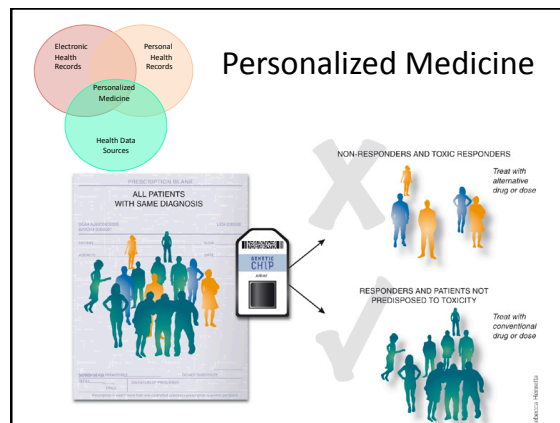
Electronic Health Records

Personal Health Records

Personalized Medicine

Health Data Sources

Personalized Medicine

PRESCRIPTION BLANK

ALL PATIENTS WITH SAME DIAGNOSIS

GENETIC CHIP

NON-RESPONDERS AND TOXIC RESPONDERS

Treat with alternative drug or dose

RESPONDERS AND PATIENTS NOT PREDISPOSED TO TOXICITY

Treat with conventional drug or dose

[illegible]